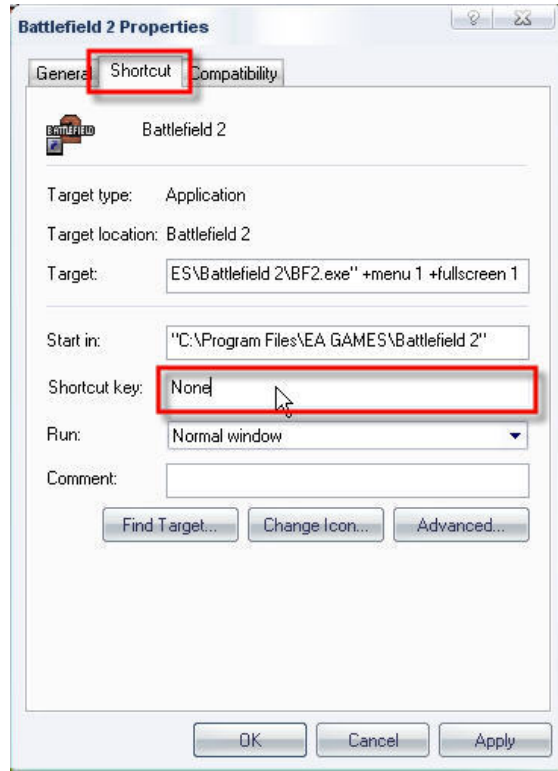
Battlefield 2 Properties

?

Genera | Shortcut | Compatibility

BATTLEFIELD

Battlefield 2

Target type: Application

Target location: Battlefield 2

Target: ES\Battlefield 2\BF2.exe" +menu 1 +fullscreen 1

Start in: "C:\Program Files\EA GAMES\Battlefield 2"

Shortcut key: None

Run: Normal window

Comment:

Find Target... Change Icon... Advanced...

OK Cancel Apply